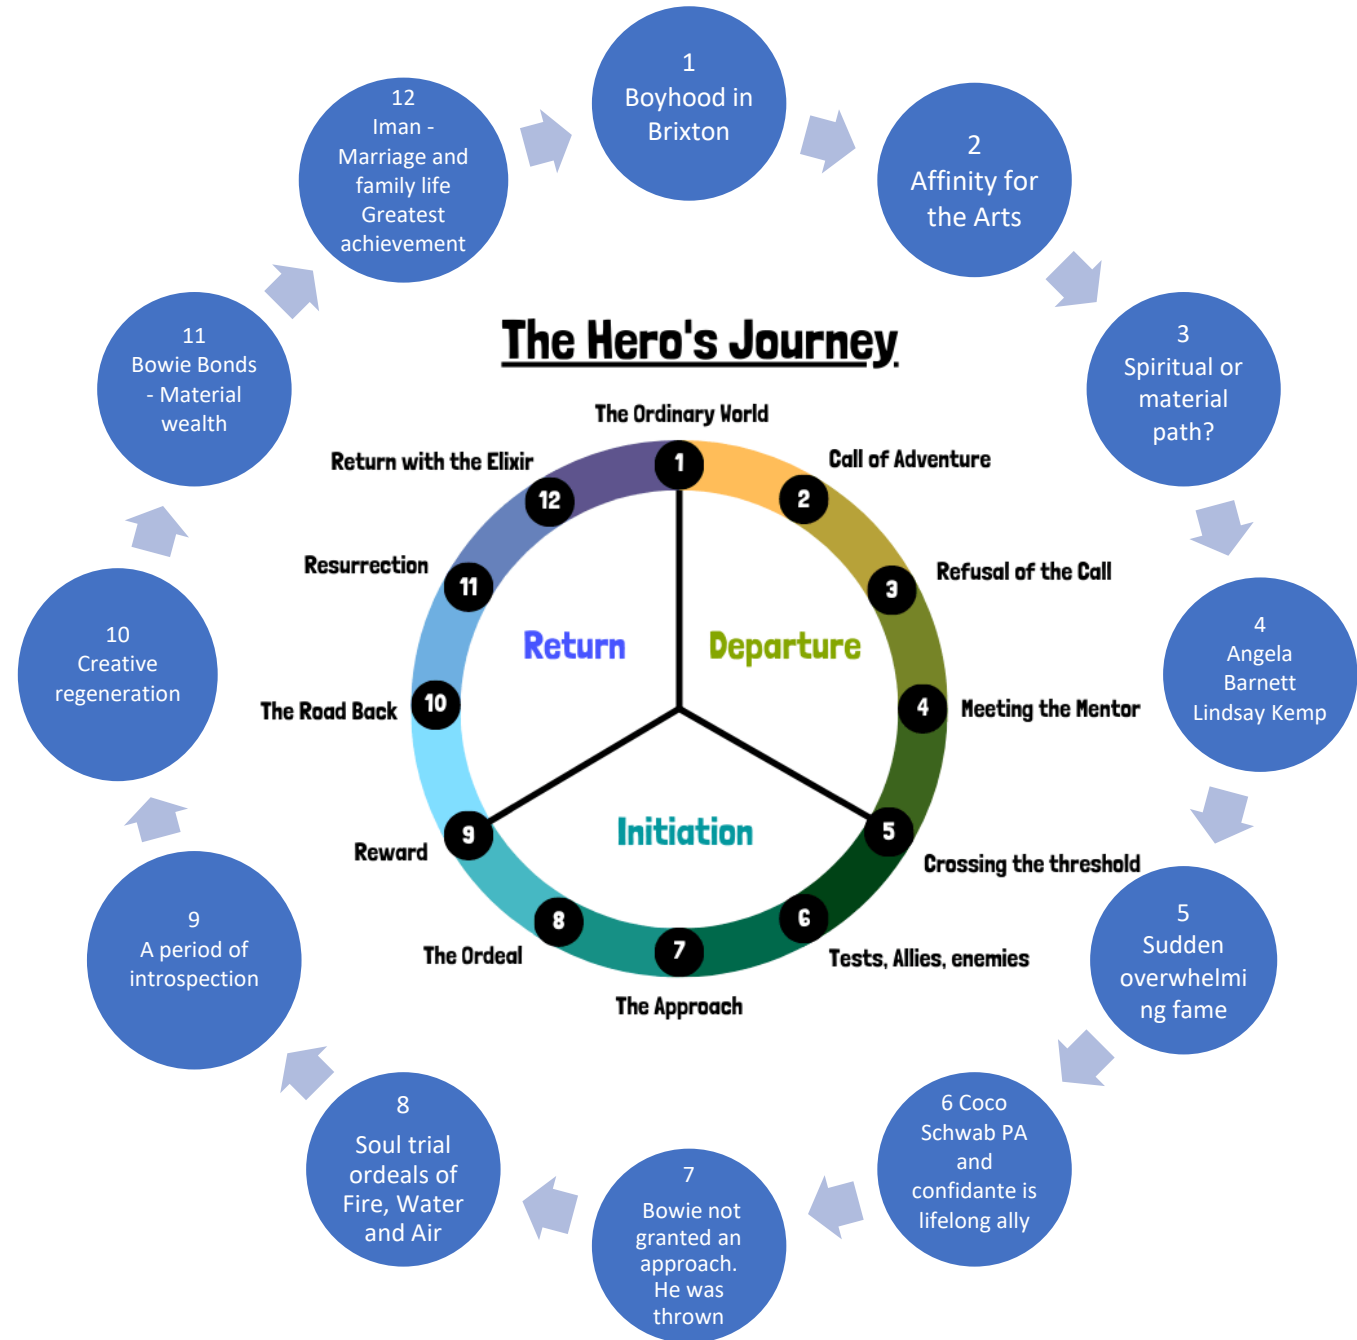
1
Boyhood in Brixton

2
Affinity for the Arts

3
Spiritual or material path?

4
Angela Barnett Lindsay Kemp

5
Sudden overwhelmi ng fame

6 Coco Schwab PA and confidante is lifelong ally

7
Bowie not granted an approach. He was thrown

8
Soul trial ordeals of Fire, Water and Air

9
A period of introspection

10
Creative regeneration

11
Bowie Bonds - Material wealth

12
Iman - Marriage and family life Greatest achievement

The Hero's Journey

The Ordinary World
1
Call of Adventure
2
Refusal of the Call
3
Meeting the Mentor
4
Crossing the threshold
5
Tests, Allies, enemies
6
The Approach
7
The Ordeal
8
Reward
9
The Road Back
10
Resurrection
11
Return with the Elixir
12

Return
Departure
Initiation